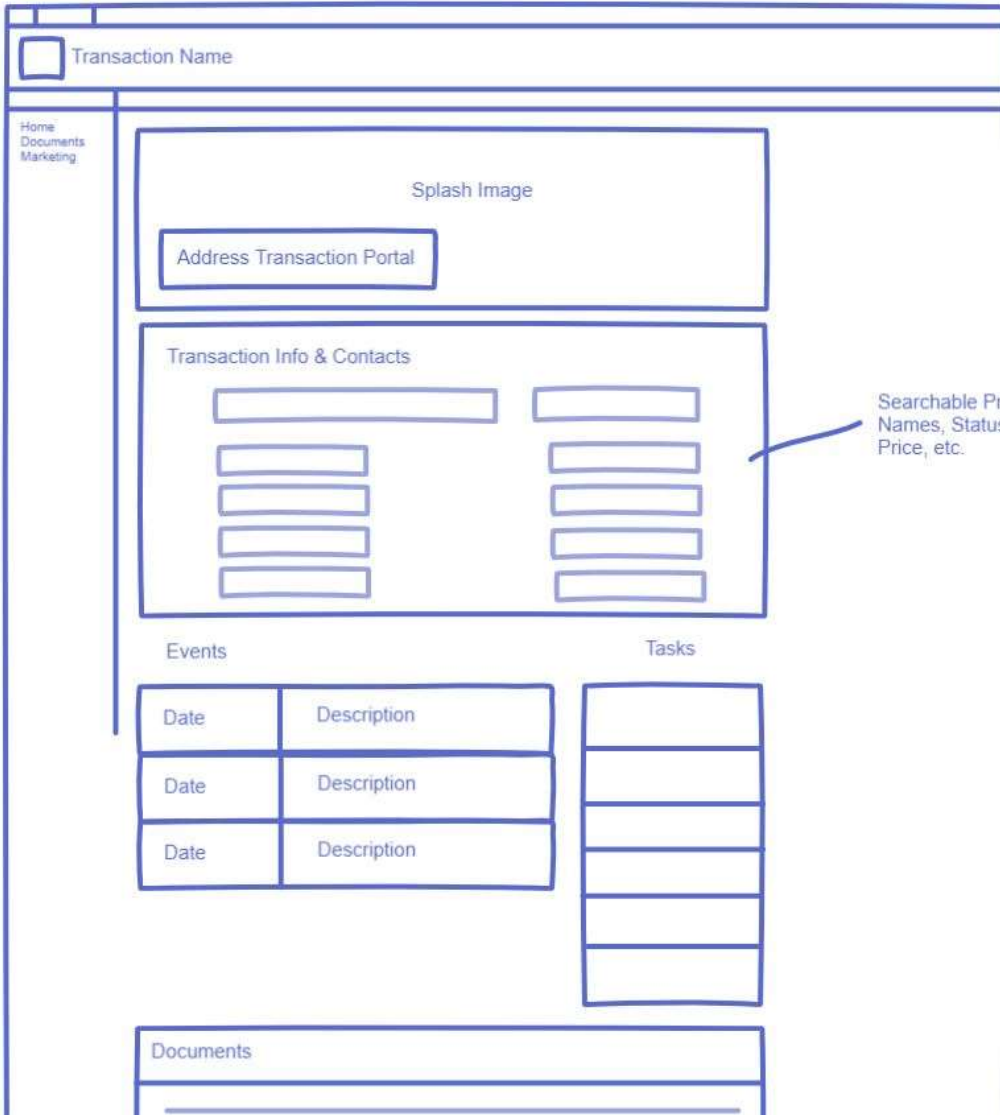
Transaction Name

Home
Documents
Marketing

Splash Image

Address Transaction Portal

Transaction Info & Contacts

Searchable Pr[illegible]
Names, Statu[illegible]
Price, etc.

Events

Tasks

| Date | Description |
|---|---|
| Date | Description |
| Date | Description |

Documents